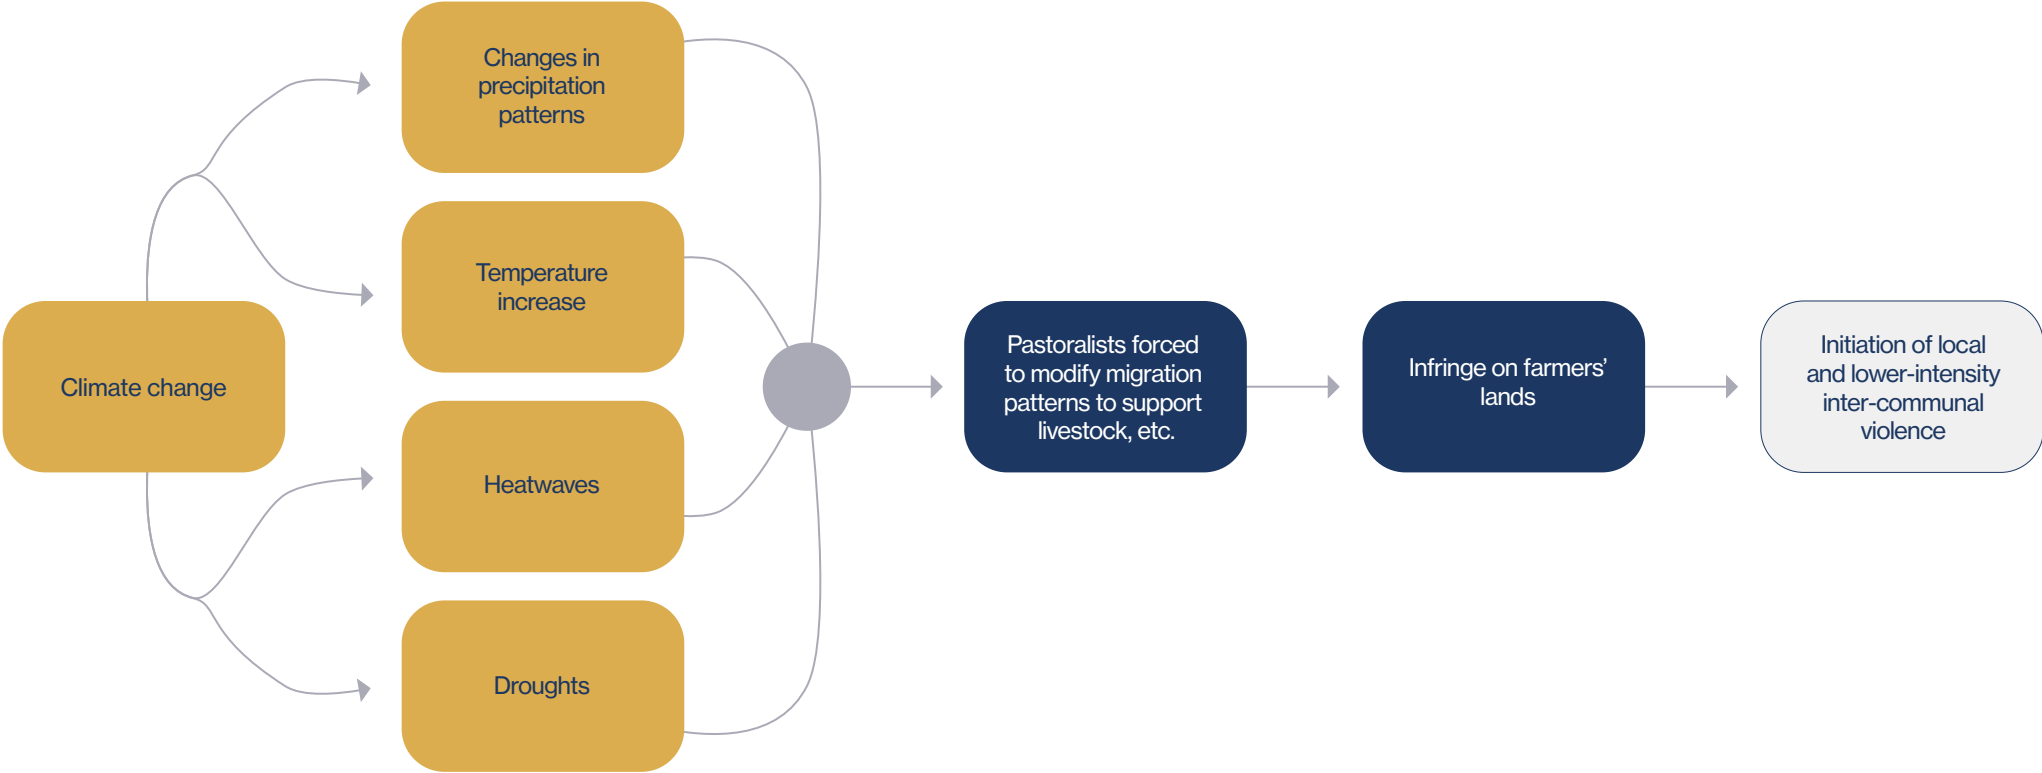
Climate change

Changes in precipitation patterns

Temperature increase

Heatwaves

Droughts

Pastoralists forced to modify migration patterns to support livestock, etc.

Infringe on farmers' lands

Initiation of local and lower-intensity inter-communal violence